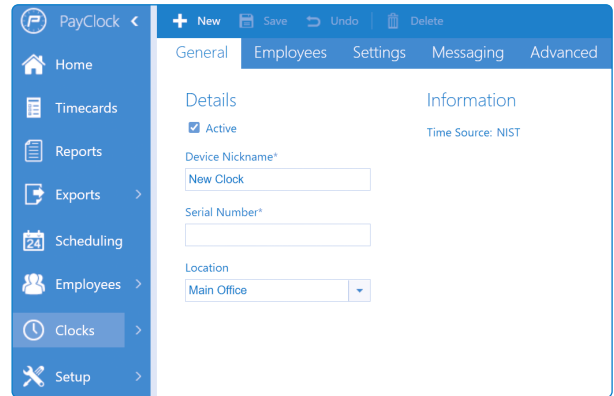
PayClock
Home
Timecards
Reports
Exports
24 Scheduling
Employees
Clocks
Setup

New Save Undo Delete

General Employees Settings Messaging Advanced

Details
Active
Device Nickname*
New Clock
Serial Number*
Location
Main Office

Information
Time Source: NIST